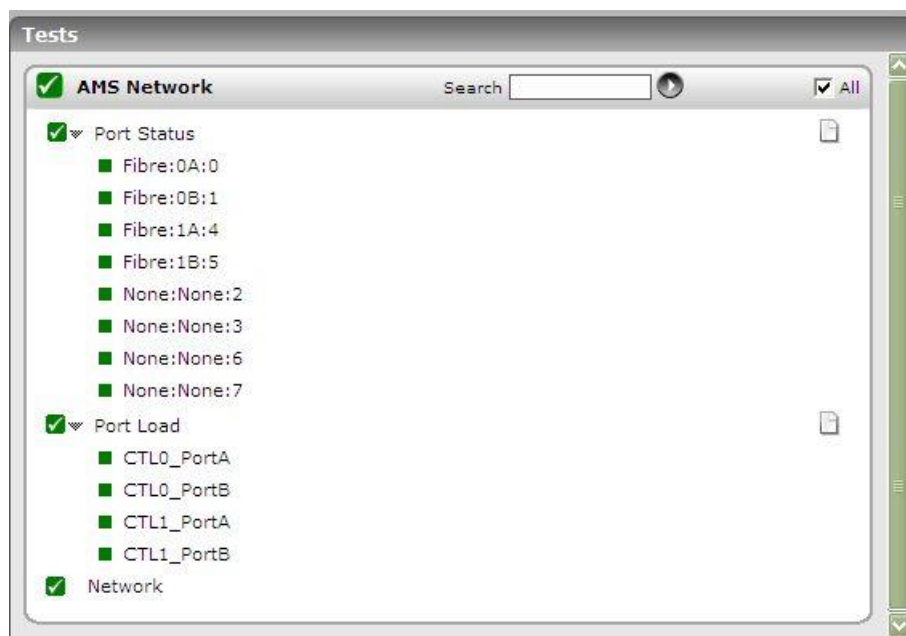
Tests

AMS Network

Search

All

Port Status

Fibre:0A:0

Fibre:0B:1

Fibre:1A:4

Fibre:1B:5

None:None:2

None:None:3

None:None:6

None:None:7

Port Load

CTL0_PortA

CTL0_PortB

CTL1_PortA

CTL1_PortB

Network